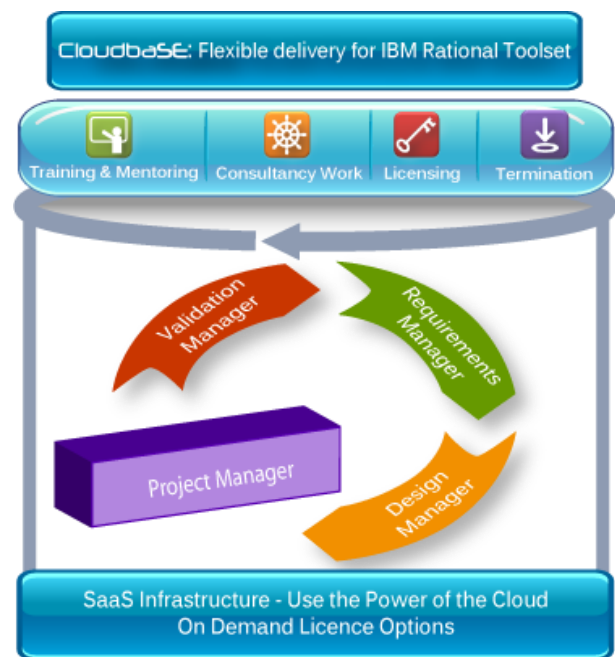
CloudbaSE: Flexible delivery for IBM Rational Toolset

Training & Mentoring
Consultancy Work
Licensing
Termination

Validation Manager
Requirements Manager
Project Manager
Design Manager

SaaS Infrastructure - Use the Power of the Cloud
On Demand Licence Options